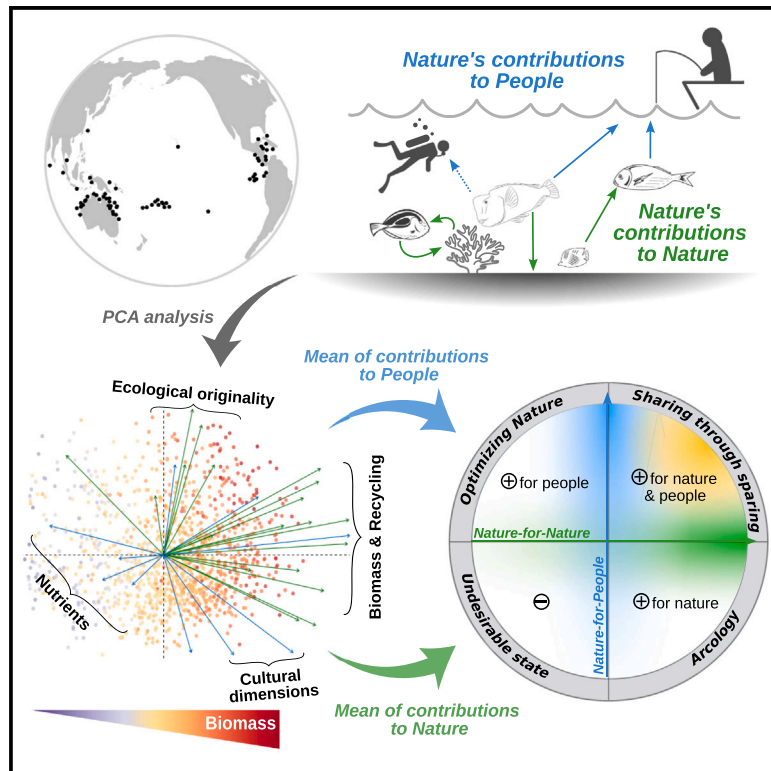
Nature's contributions to People

Nature's contributions to Nature

PCA analysis

Mean of contributions to People

Ecological originality

Biomass & Recycling

Nutrients

Cultural dimensions

Biomass

Mean of contributions to Nature

Optimizing Nature

Sharing through sparing

⊕ for people

⊕ for nature & people

Nature-for-Nature

Nature-for-People

Undesirable state

⊖

⊕ for nature

Arcology